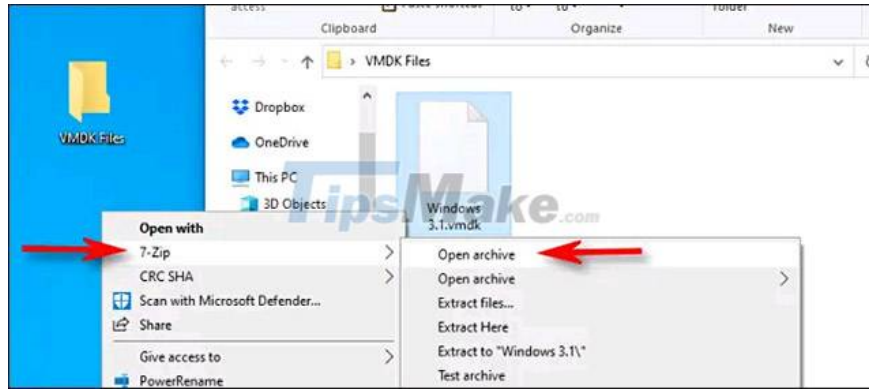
access
Clipboard
Paste shortcut
to
to
Organize
folder
New
VMDK Files
Dropbox
OneDrive
This PC
3D Objects
VMDK Files
TipsMake.com
Windows 3.1.vmdk
Open with
7-Zip
CRC SHA
Scan with Microsoft Defender...
Share
Give access to
PowerRename
Open archive
Open archive
Extract files...
Extract Here
Extract to "Windows 3.1\"
Test archive